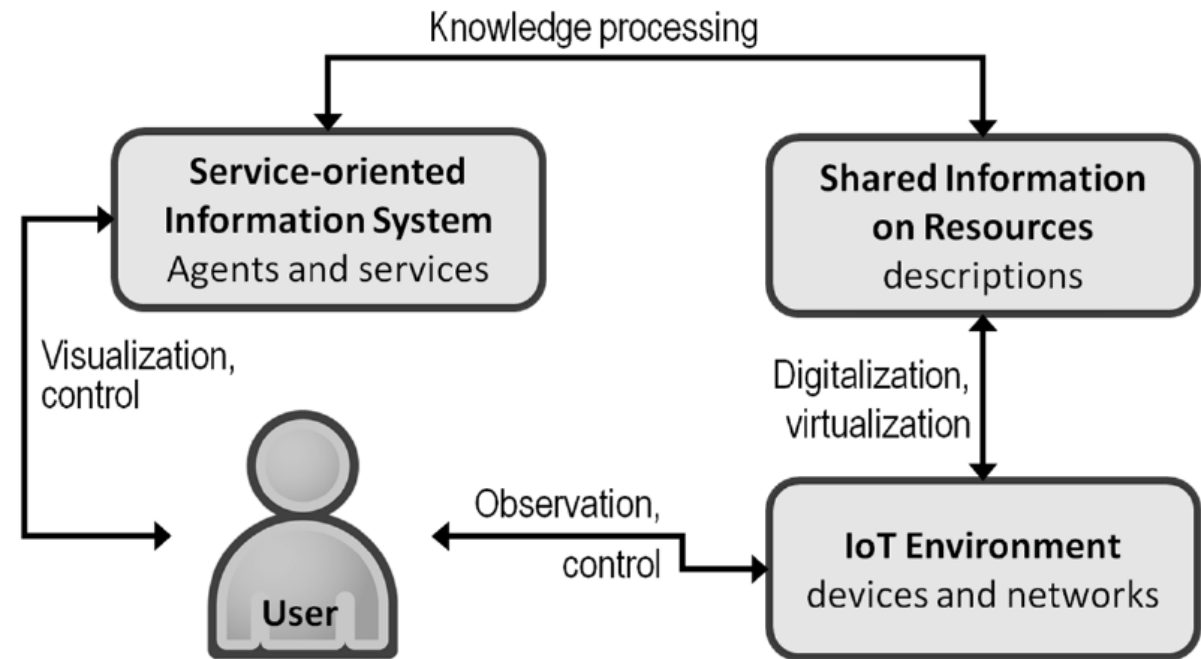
Knowledge processing

**Service-oriented Information System**
Agents and services

**Shared Information on Resources**
descriptions

Visualization, control

Digitalization, virtualization

Observation, control

**IoT Environment**
devices and networks

**User**